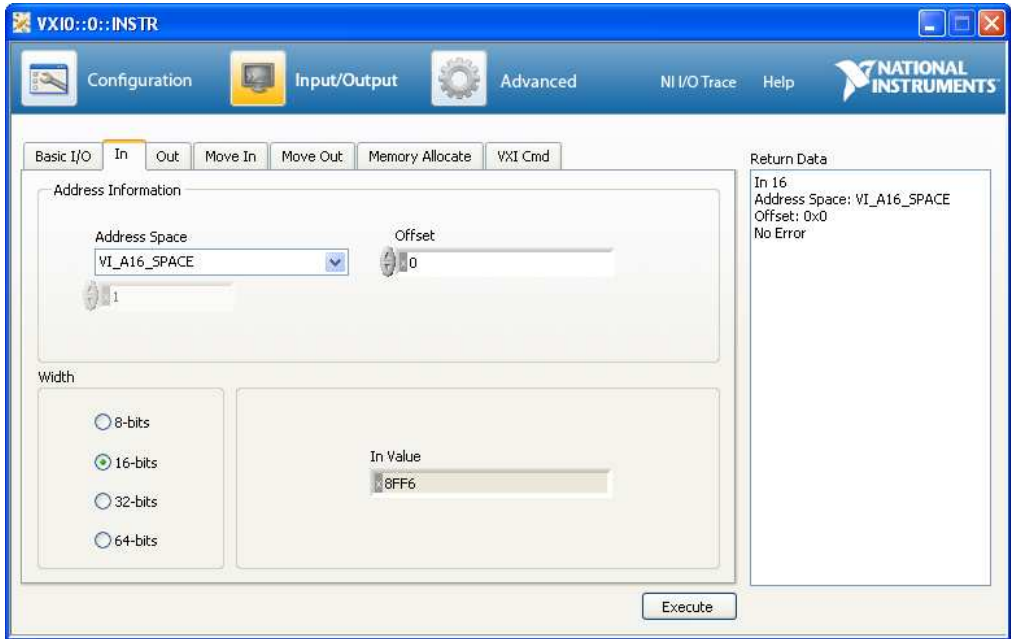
VXI0::0::INSTR

Configuration Input/Output Advanced NI I/O Trace Help NATIONAL INSTRUMENTS

Basic I/O In Out Move In Move Out Memory Allocate VXI Cmd

Address Information

Address Space
VI_A16_SPACE

Offset
0

1

Width

8-bits
16-bits
32-bits
64-bits

In Value
8FF6

Return Data
In 16
Address Space: VI_A16_SPACE
Offset: 0x0
No Error

Execute